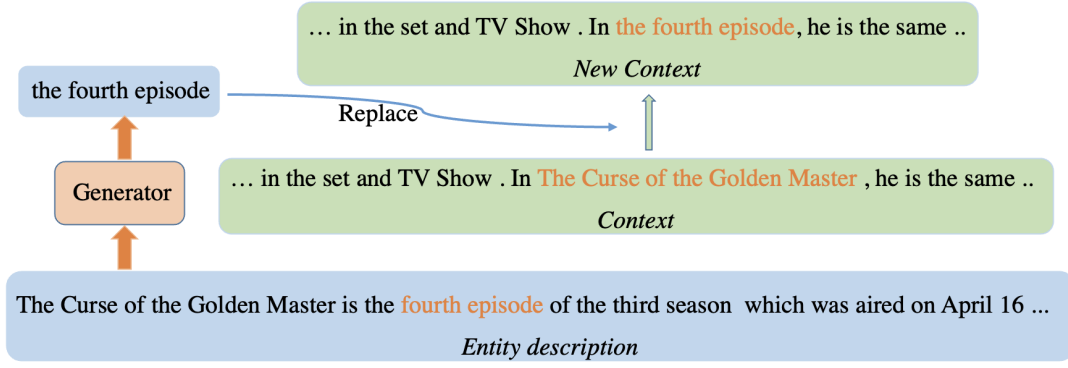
… in the set and TV Show . In the fourth episode, he is the same ..
New Context

the fourth episode

Replace

Generator

… in the set and TV Show . In The Curse of the Golden Master , he is the same ..
Context

The Curse of the Golden Master is the fourth episode of the third season which was aired on April 16 ...
Entity description